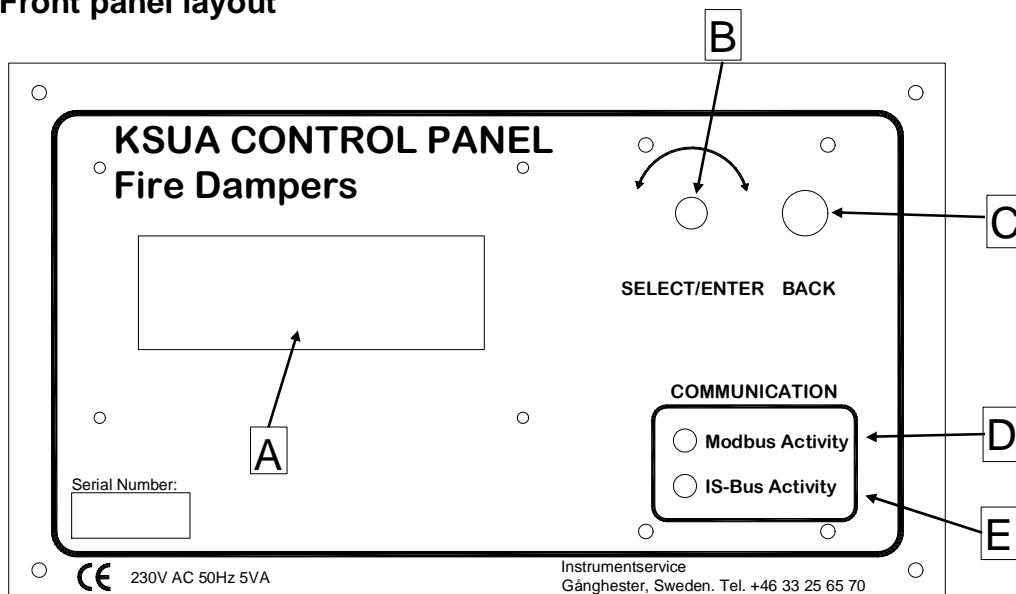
Front panel layout

B

KSUA CONTROL PANEL
Fire Dampers

C

SELECT/ENTER BACK

A

COMMUNICATION

Modbus Activity

D

IS-Bus Activity

E

Serial Number:

CE 230V AC 50Hz 5VA

Instrumentservice
Gånghester, Sweden. Tel. +46 33 25 65 70